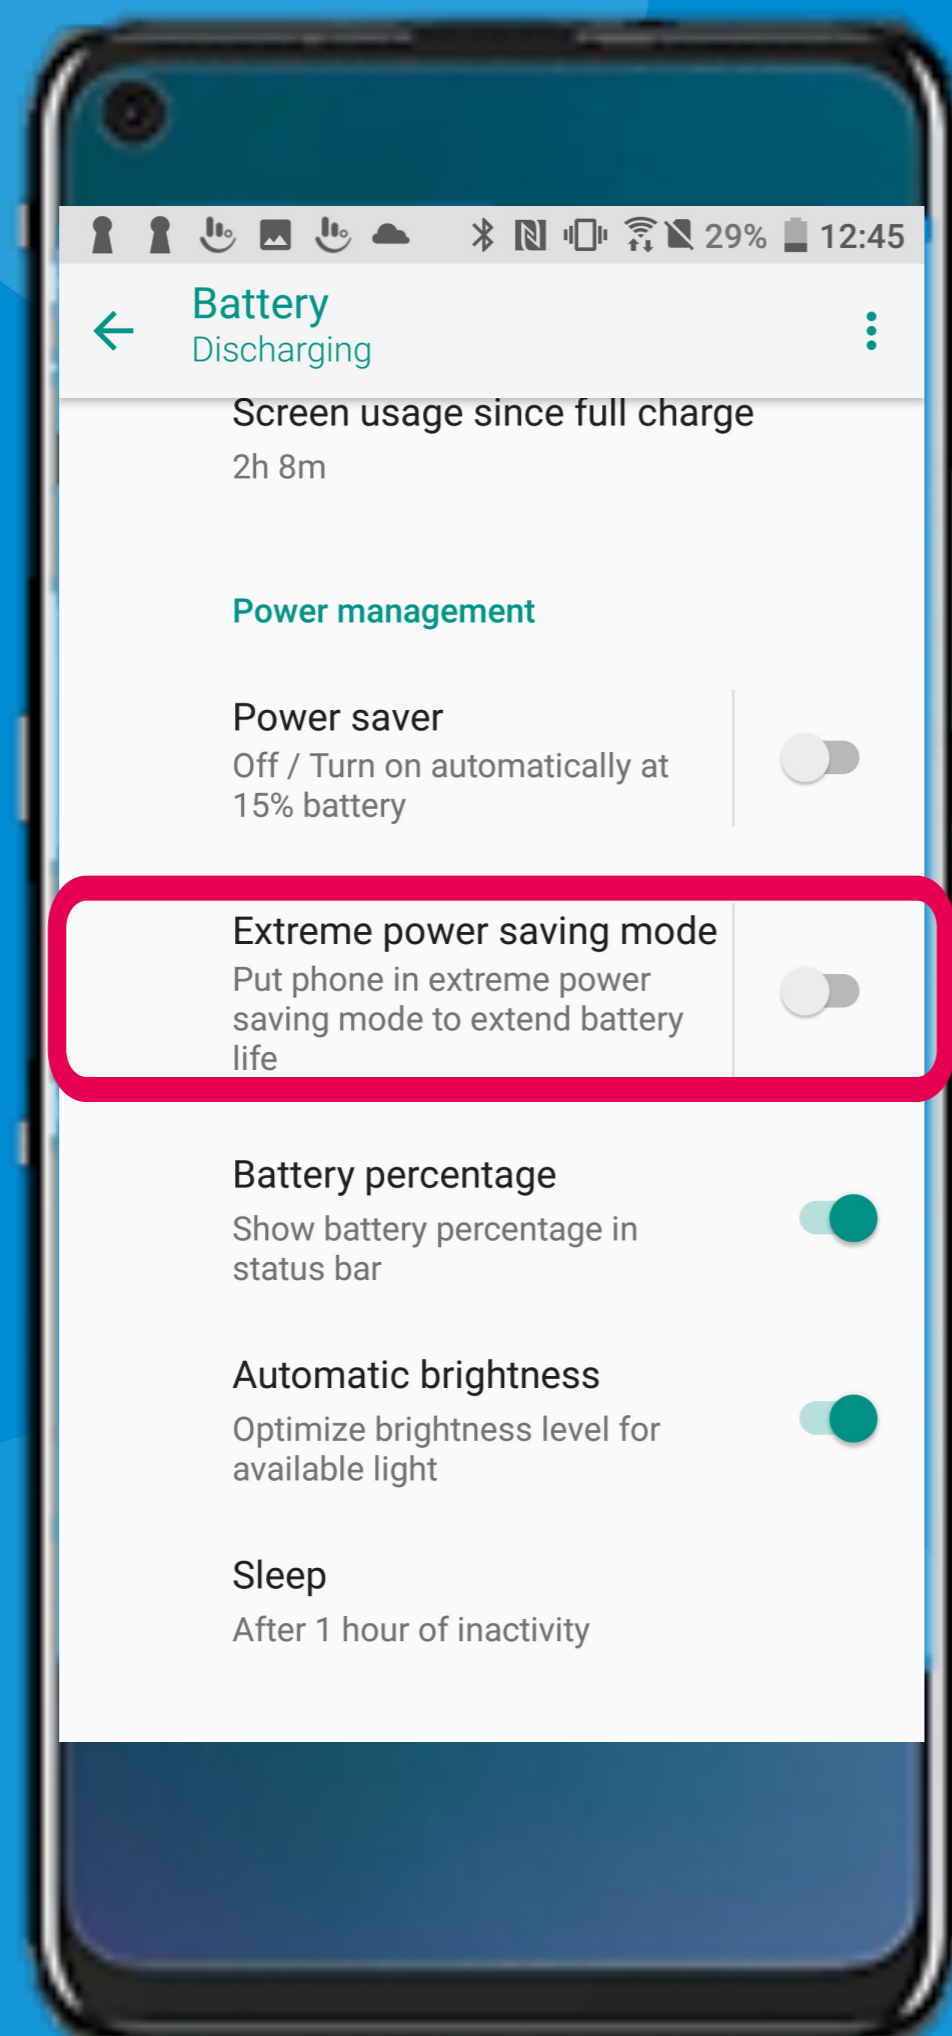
29% 12:45

Battery
Discharging

Screen usage since full charge
2h 8m

Power management

Power saver
Off / Turn on automatically at 15% battery

Extreme power saving mode
Put phone in extreme power saving mode to extend battery life

Battery percentage
Show battery percentage in status bar

Automatic brightness
Optimize brightness level for available light

Sleep
After 1 hour of inactivity